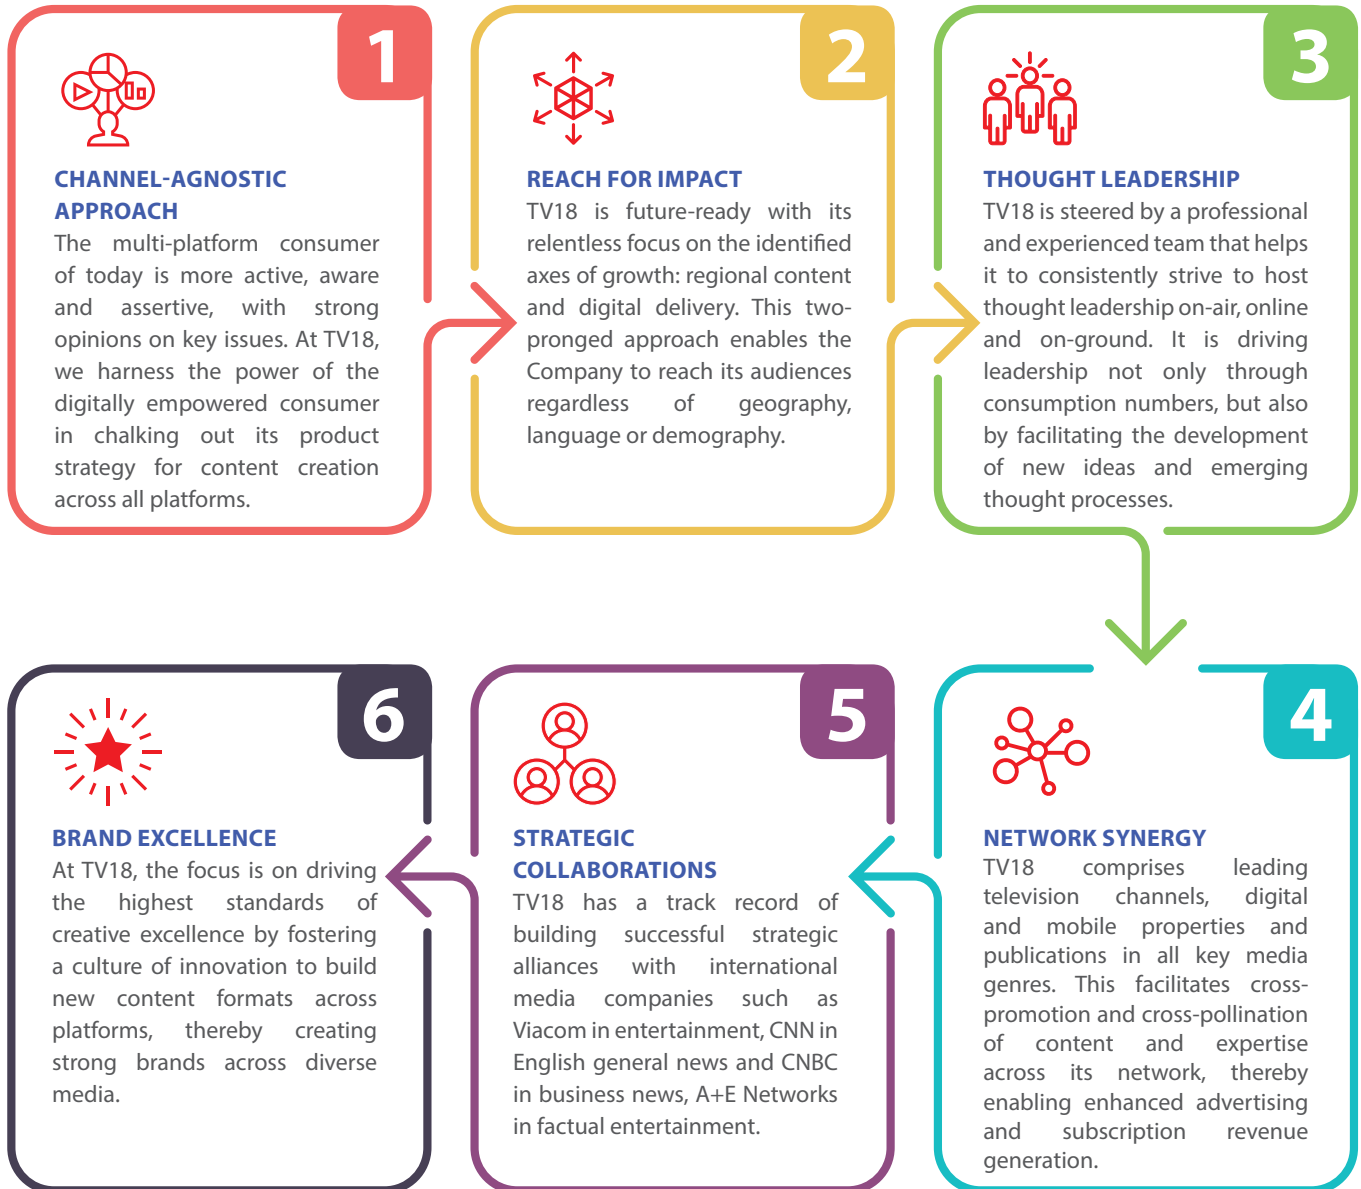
1

CHANNEL-AGNOSTIC APPROACH

The multi-platform consumer of today is more active, aware and assertive, with strong opinions on key issues. At TV18, we harness the power of the digitally empowered consumer in chalking out its product strategy for content creation across all platforms.

2

REACH FOR IMPACT

TV18 is future-ready with its relentless focus on the identified axes of growth: regional content and digital delivery. This two-pronged approach enables the Company to reach its audiences regardless of geography, language or demography.

3

THOUGHT LEADERSHIP

TV18 is steered by a professional and experienced team that helps it to consistently strive to host thought leadership on-air, online and on-ground. It is driving leadership not only through consumption numbers, but also by facilitating the development of new ideas and emerging thought processes.

6

BRAND EXCELLENCE

At TV18, the focus is on driving the highest standards of creative excellence by fostering a culture of innovation to build new content formats across platforms, thereby creating strong brands across diverse media.

5

STRATEGIC COLLABORATIONS

TV18 has a track record of building successful strategic alliances with international media companies such as Viacom in entertainment, CNN in English general news and CNBC in business news, A+E Networks in factual entertainment.

4

NETWORK SYNERGY

TV18 comprises leading television channels, digital and mobile properties and publications in all key media genres. This facilitates cross-promotion and cross-pollination of content and expertise across its network, thereby enabling enhanced advertising and subscription revenue generation.